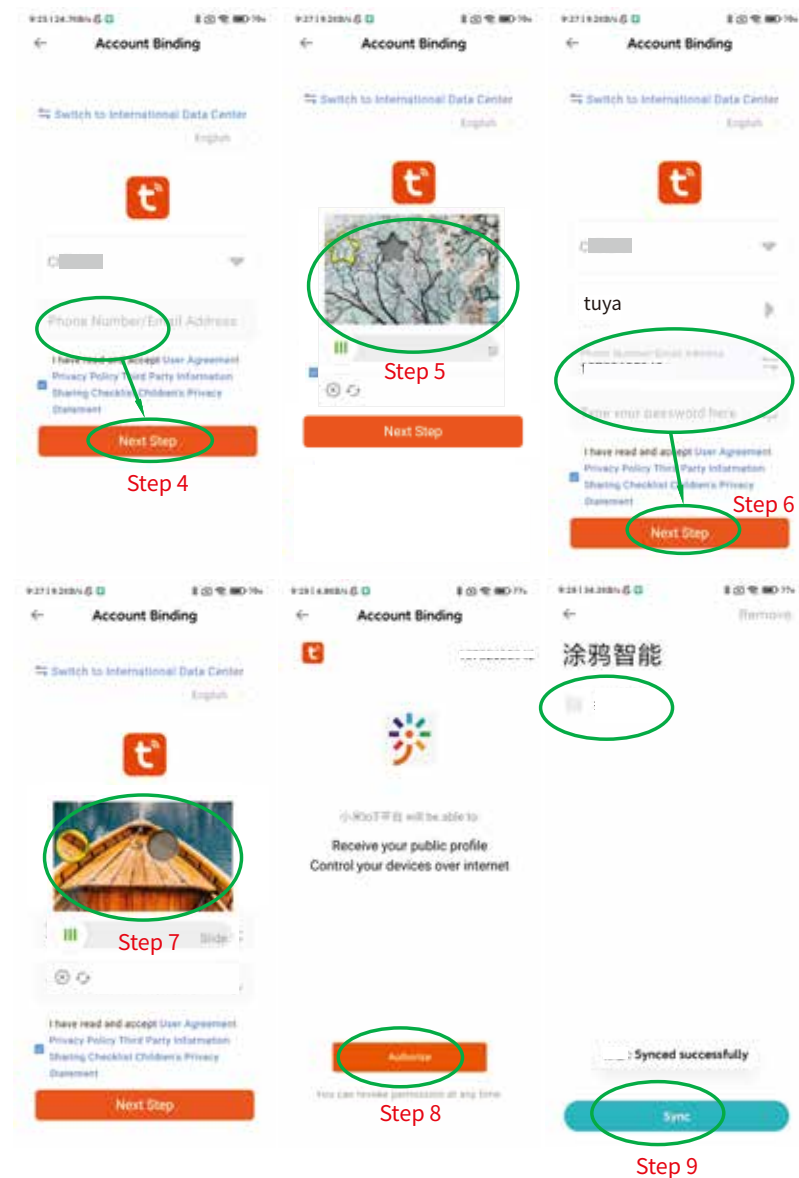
Account Binding

Switch to International Data Center
English

C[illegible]

Phone Number/Email Address

I have read and accept User Agreement Privacy Policy Third Party Information Sharing Checklist Children's Privacy Statement

Next Step

Step 4

Account Binding

Switch to International Data Center
English

Step 5

Next Step

Account Binding

Switch to International Data Center
English

C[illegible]

tuya

Phone Number/Email Address
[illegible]

Enter your password here

I have read and accept User Agreement Privacy Policy Third Party Information Sharing Checklist Children's Privacy Statement

Step 6

Next Step

Account Binding

Switch to International Data Center
English

Step 7

Slide

I have read and accept User Agreement Privacy Policy Third Party Information Sharing Checklist Children's Privacy Statement

Next Step

Account Binding

小米IoT平台 will be able to:

Receive your public profile
Control your devices over internet

Authorize

You can revoke permission at any time

Step 8

Remove

涂鸦智能

Synced successfully

Sync

Step 9